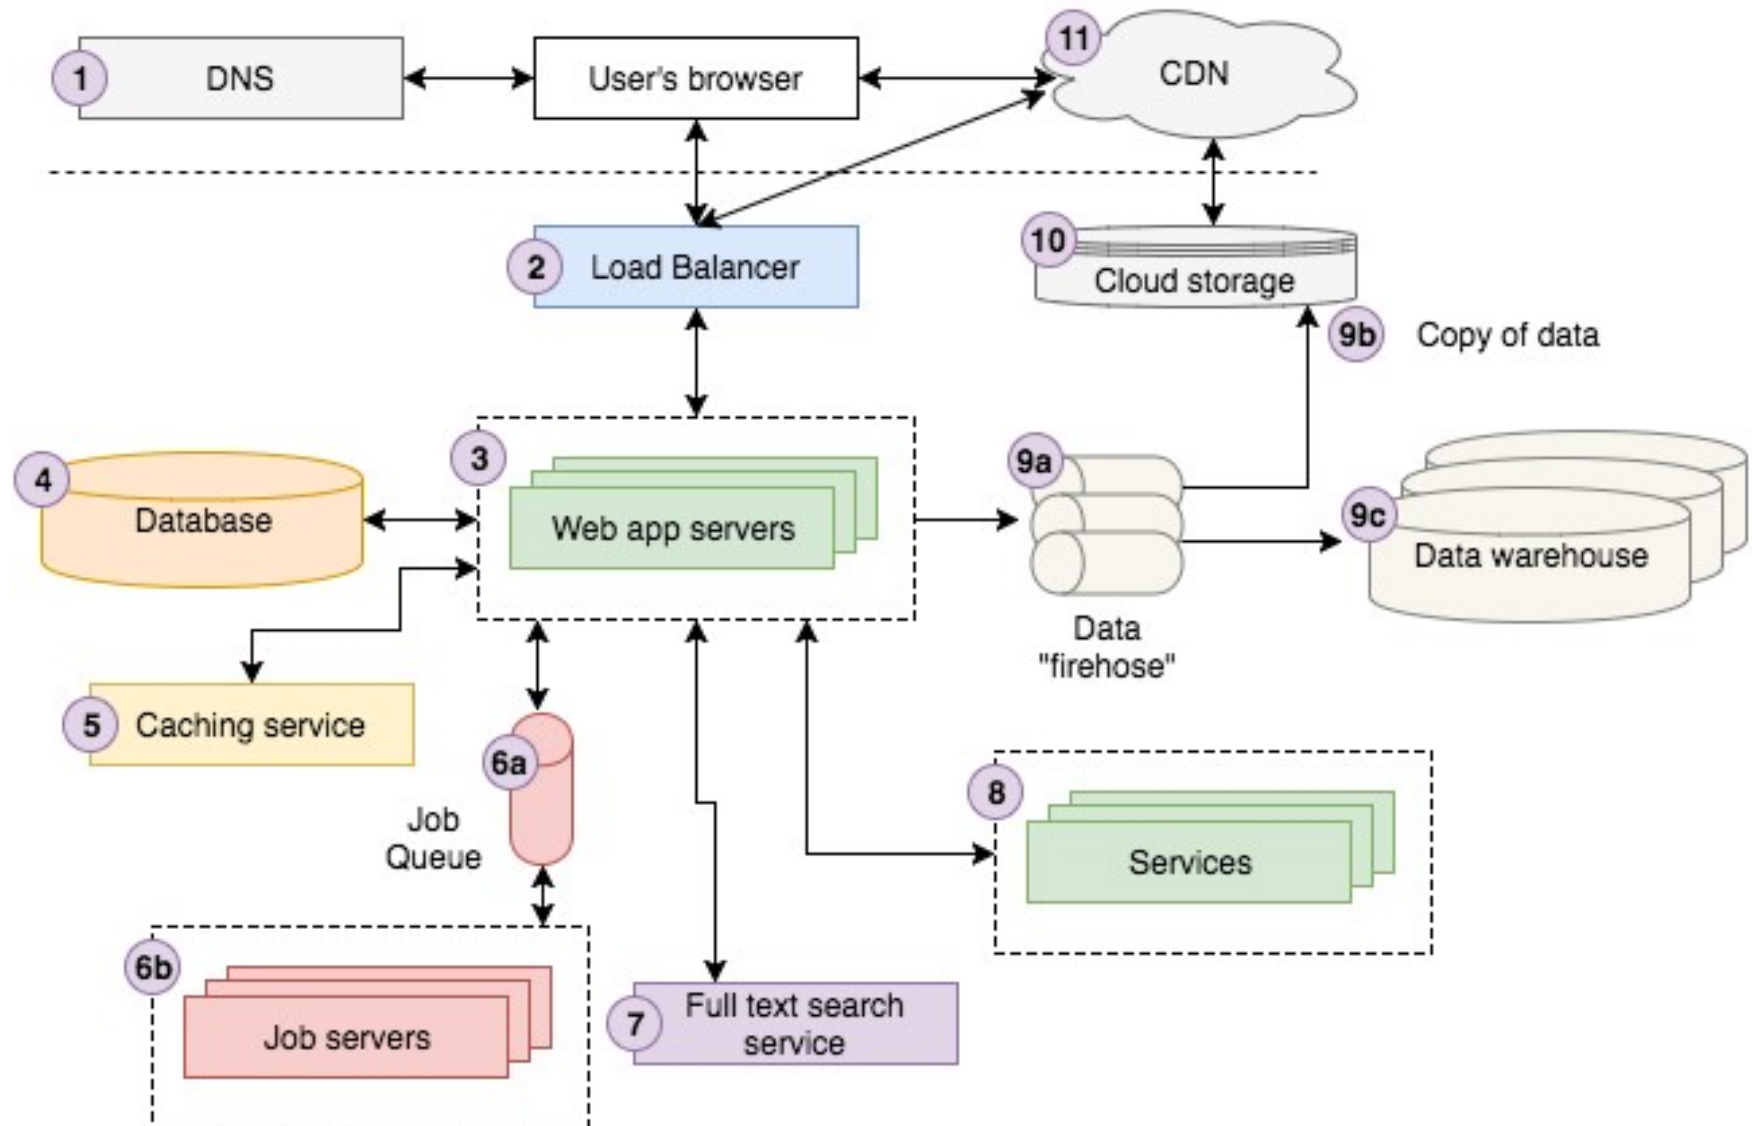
1 DNS

User's browser

11 CDN

2 Load Balancer

10 Cloud storage

9b Copy of data

3 Web app servers

4 Database

9a Data "firehose"

9c Data warehouse

5 Caching service

6a Job Queue

8 Services

6b Job servers

7 Full text search service